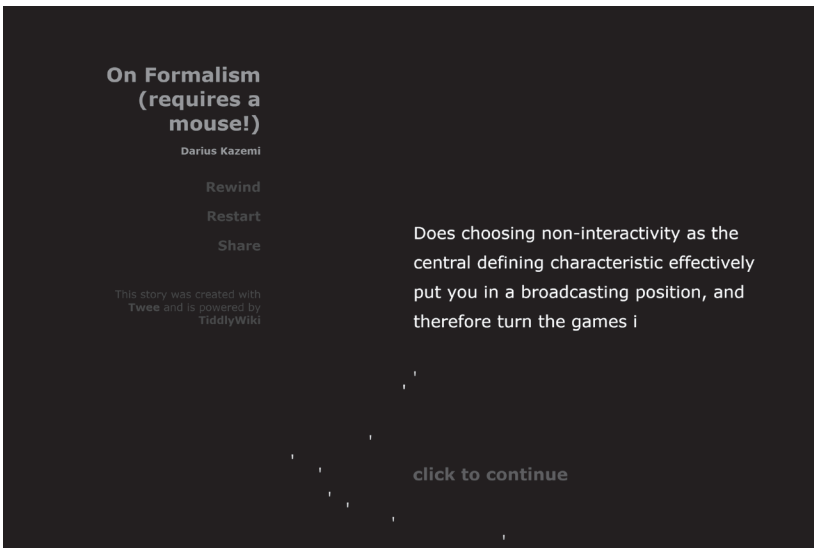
On Formalism (requires a mouse!)

Darius Kazemi

Rewind

Restart

Share

This story was created with Twee and is powered by TiddlyWiki

Does choosing non-interactivity as the central defining characteristic effectively put you in a broadcasting position, and therefore turn the games i

click to continue